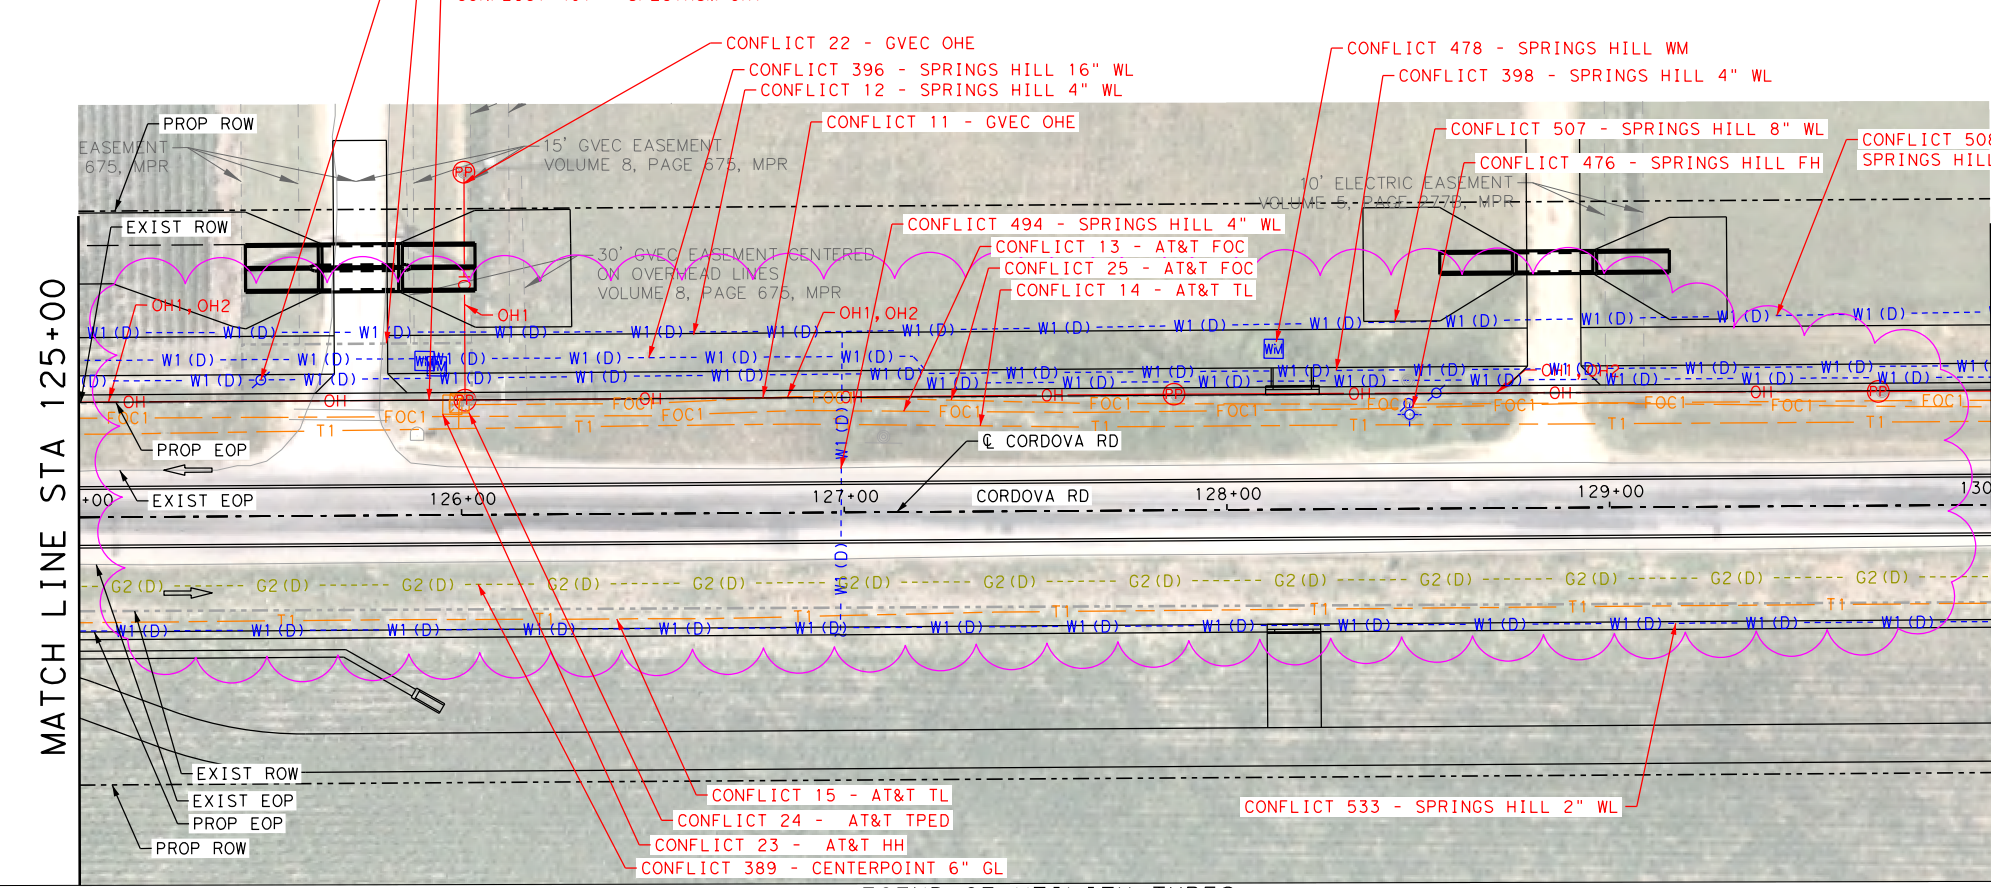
CONFLICT 22 - GVEC OHE
CONFLICT 396 - SPRINGS HILL 16" WL
CONFLICT 12 - SPRINGS HILL 4" WL
CONFLICT 11 - GVEC OHE
CONFLICT 478 - SPRINGS HILL WM
CONFLICT 398 - SPRINGS HILL 4" WL
CONFLICT 507 - SPRINGS HILL 8" WL
CONFLICT 476 - SPRINGS HILL FH
CONFLICT 508
SPRINGS HILL
PROP ROW
EASEMENT
675, MPR
15' GVEC EASEMENT
VOLUME 8, PAGE 675, MPR
10' ELECTRIC EASEMENT
VOLUME 5, PAGE 2778, MPR
EXIST ROW
CONFLICT 494 - SPRINGS HILL 4" WL
CONFLICT 13 - AT&T FOC
CONFLICT 25 - AT&T FOC
CONFLICT 14 - AT&T TL
30' GVEC EASEMENT CENTERED
ON OVERHEAD LINES
VOLUME 8, PAGE 675, MPR
OH1, OH2
OH1
OH1, OH2
W1 (D)
WM
OH
FOC1
T1
PROP EOP
℄ CORDOVA RD
EXIST EOP
+00
126+00
127+00
CORDOVA RD
128+00
129+00
130
MATCH LINE STA 125+00
G2 (D)
W1 (D)
EXIST ROW
EXIST EOP
PROP EOP
PROP ROW
CONFLICT 15 - AT&T TL
CONFLICT 24 - AT&T TPED
CONFLICT 23 - AT&T HH
CONFLICT 389 - CENTERPOINT 6" GL
CONFLICT 533 - SPRINGS HILL 2" WL